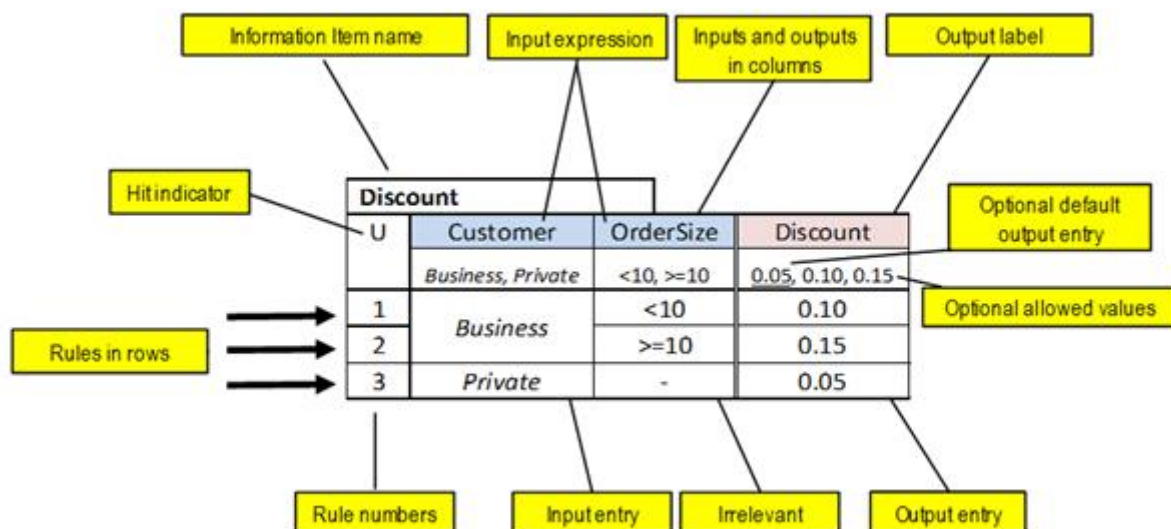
Information Item name

Input expression

Inputs and outputs in columns

Output label

Hit indicator

Optional default output entry

Discount

| U | Customer | OrderSize | Discount |
|---|---|---|---|
| | *Business, Private* | <10, >=10 | 0.05, 0.10, 0.15 |
| 1 | *Business* | <10 | 0.10 |
| 2 | | >=10 | 0.15 |
| 3 | *Private* | - | 0.05 |

Optional allowed values

Rules in rows

Rule numbers

Input entry

Irrelevant

Output entry